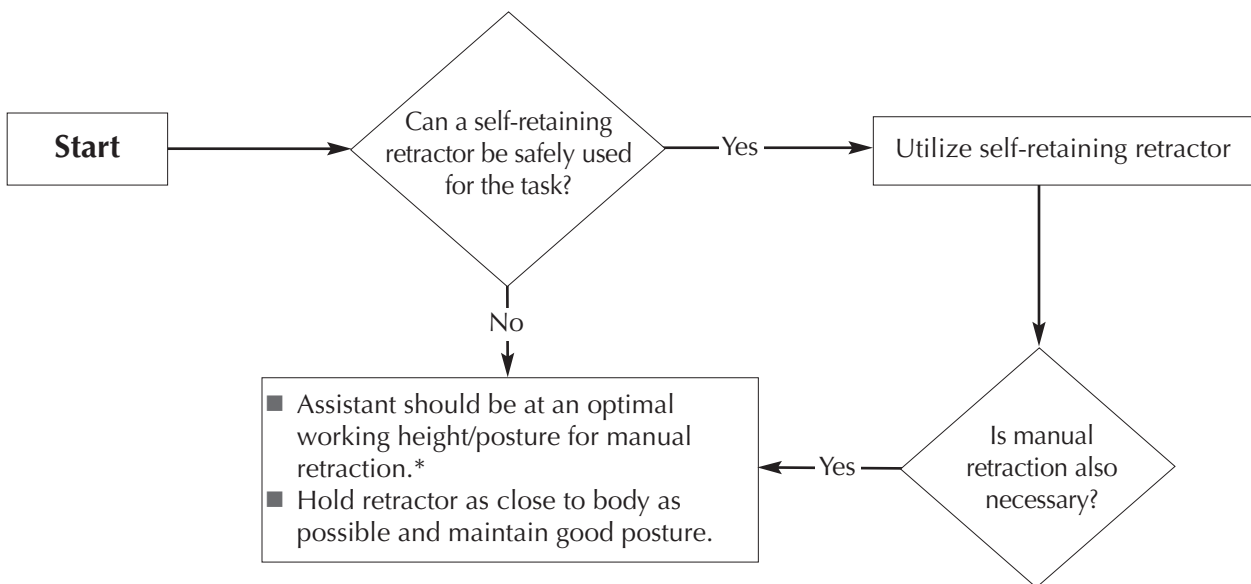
Start

Can a self-retaining retractor be safely used for the task?

Yes

Utilize self-retaining retractor

No

■ Assistant should be at an optimal working height/posture for manual retraction.*
■ Hold retractor as close to body as possible and maintain good posture.

Yes

Is manual retraction also necessary?